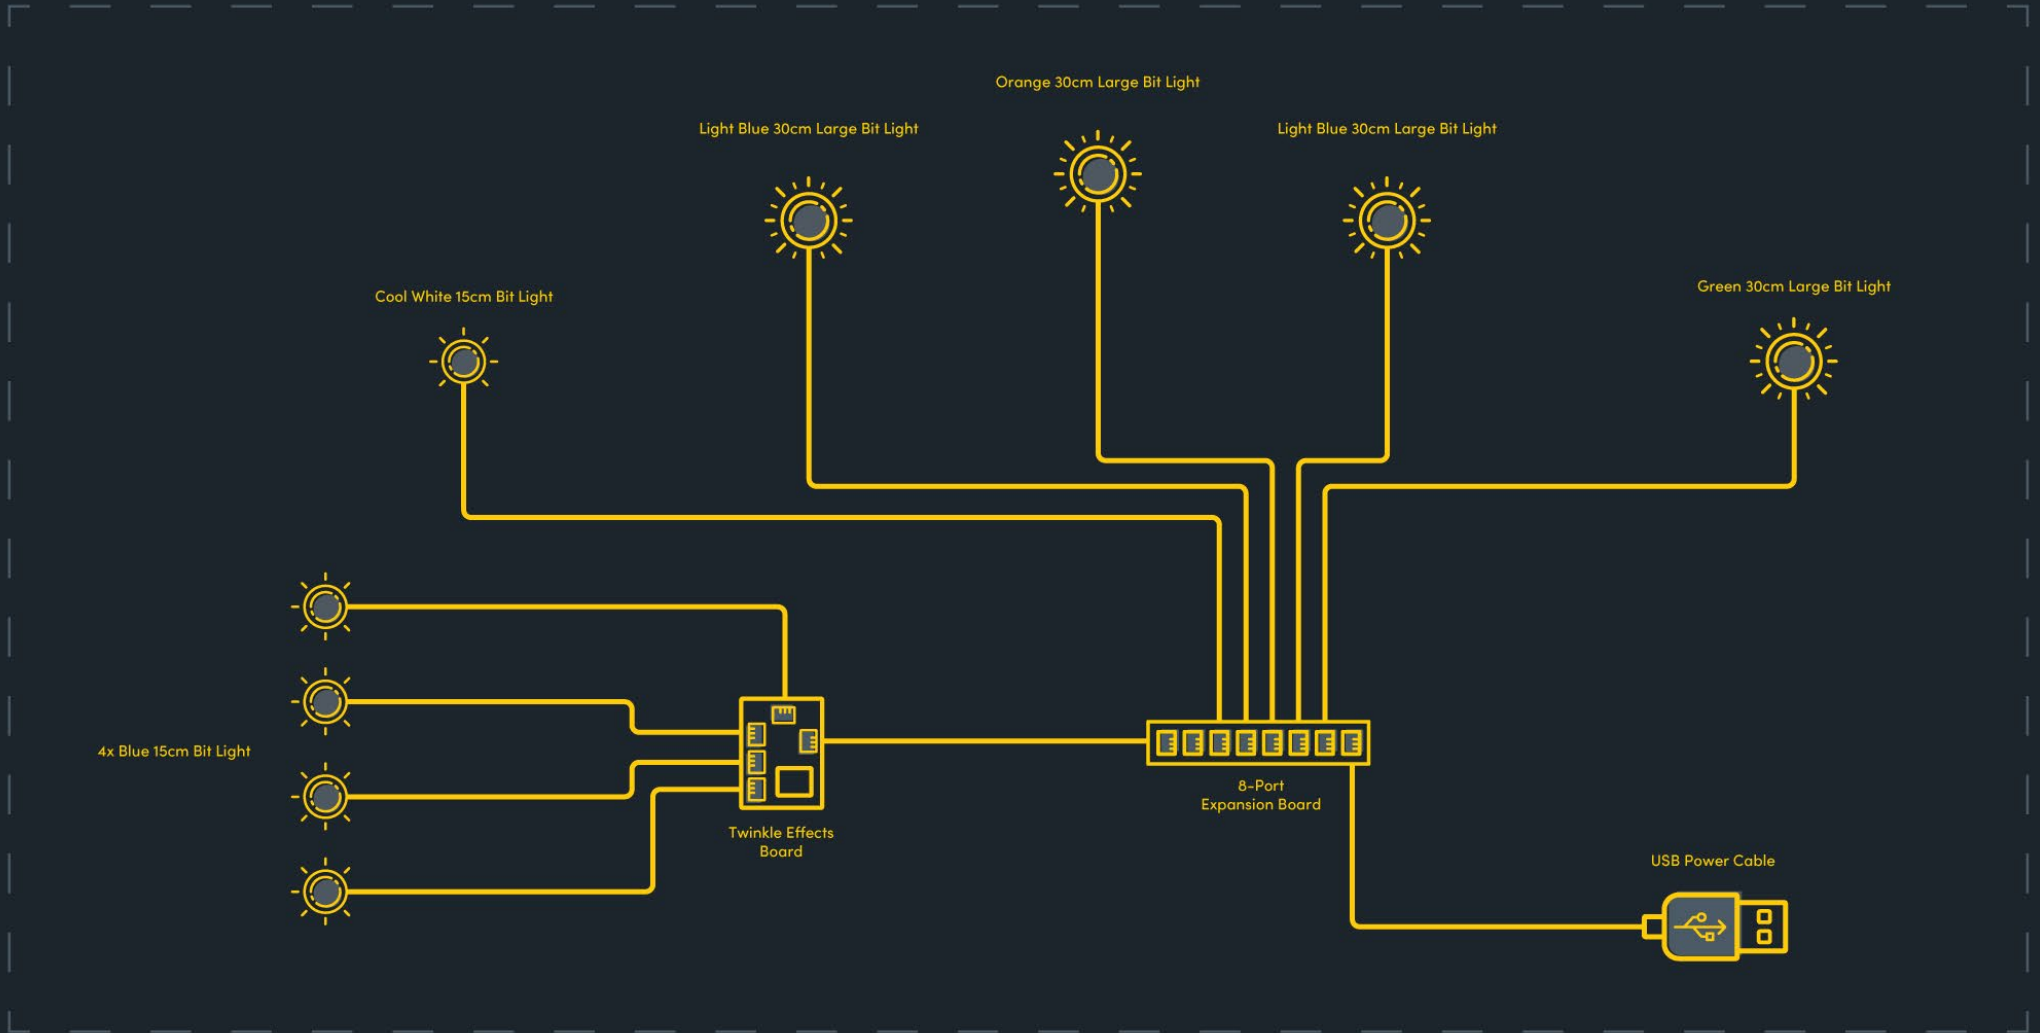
Orange 30cm Large Bit Light

Light Blue 30cm Large Bit Light

Light Blue 30cm Large Bit Light

Cool White 15cm Bit Light

Green 30cm Large Bit Light

4x Blue 15cm Bit Light

Twinkle Effects Board

8-Port Expansion Board

USB Power Cable